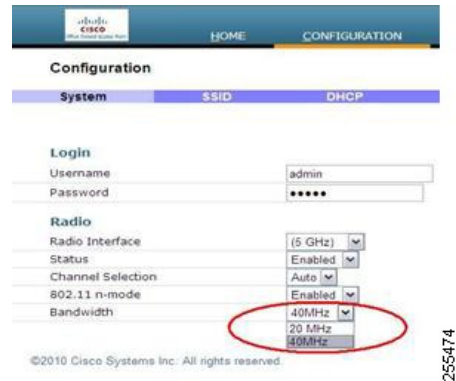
CISCO
Office Extend Access Point

HOME CONFIGURATION

Configuration

System SSID DHCP

Login
Username admin
Password •••••

Radio
Radio Interface (5 GHz)
Status Enabled
Channel Selection Auto
802.11 n-mode Enabled
Bandwidth 40MHz
20 MHz
40MHz

©2010 Cisco Systems Inc. All rights reserved.

255474